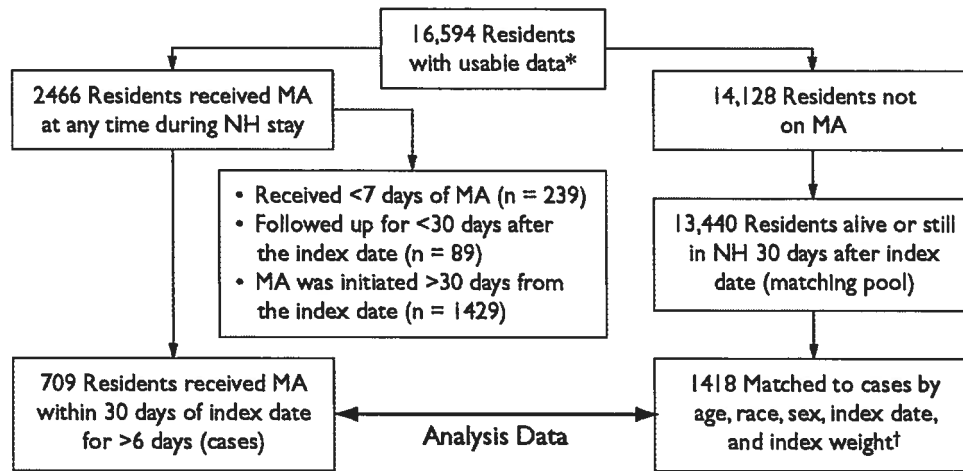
16,594 Residents with usable data*

2466 Residents received MA at any time during NH stay

14,128 Residents not on MA

• Received <7 days of MA (n = 239)
• Followed up for <30 days after the index date (n = 89)
• MA was initiated >30 days from the index date (n = 1429)

13,440 Residents alive or still in NH 30 days after index date (matching pool)

709 Residents received MA within 30 days of index date for >6 days (cases)

Analysis Data

1418 Matched to cases by age, race, sex, index date, and index weight†